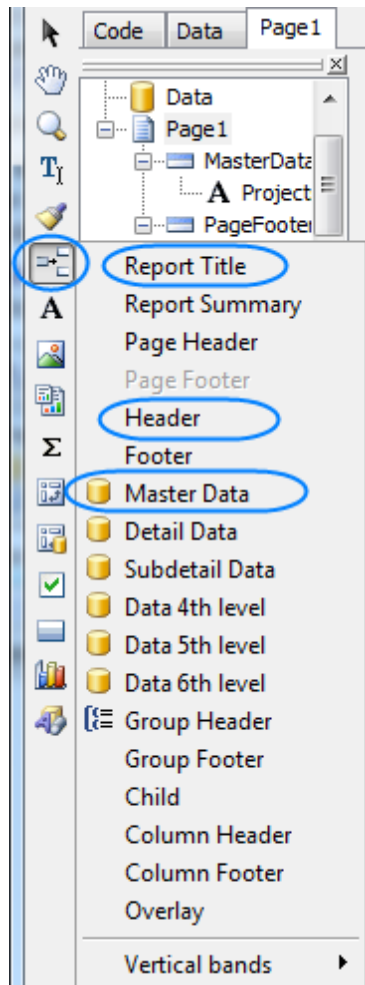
Code Data Page1

Data
Page1
MasterData
Project
PageFooter

Report Title
Report Summary
Page Header
Page Footer
Header
Footer
Master Data
Detail Data
Subdetail Data
Data 4th level
Data 5th level
Data 6th level
Group Header
Group Footer
Child
Column Header
Column Footer
Overlay
Vertical bands